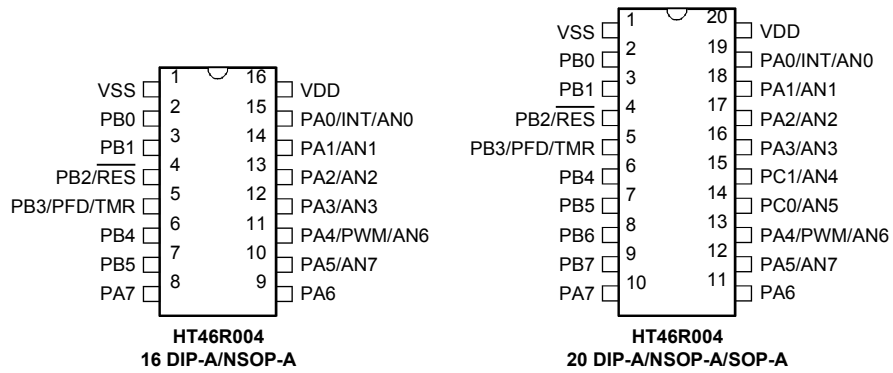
| VSS | 1 | 16 | VDD |
|---|---|---|---|
| PB0 | 2 | 15 | PA0/INT/AN0 |
| PB1 | 3 | 14 | PA1/AN1 |
| PB2/$\overline{RES}$ | 4 | 13 | PA2/AN2 |
| PB3/PFD/TMR | 5 | 12 | PA3/AN3 |
| PB4 | 6 | 11 | PA4/PWM/AN6 |
| PB5 | 7 | 10 | PA5/AN7 |
| PA7 | 8 | 9 | PA6 |

HT46R004
16 DIP-A/NSOP-A

| VSS | 1 | 20 | VDD |
|---|---|---|---|
| PB0 | 2 | 19 | PA0/INT/AN0 |
| PB1 | 3 | 18 | PA1/AN1 |
| PB2/$\overline{RES}$ | 4 | 17 | PA2/AN2 |
| PB3/PFD/TMR | 5 | 16 | PA3/AN3 |
| PB4 | 6 | 15 | PC1/AN4 |
| PB5 | 7 | 14 | PC0/AN5 |
| PB6 | 8 | 13 | PA4/PWM/AN6 |
| PB7 | 9 | 12 | PA5/AN7 |
| PA7 | 10 | 11 | PA6 |

HT46R004
20 DIP-A/NSOP-A/SOP-A